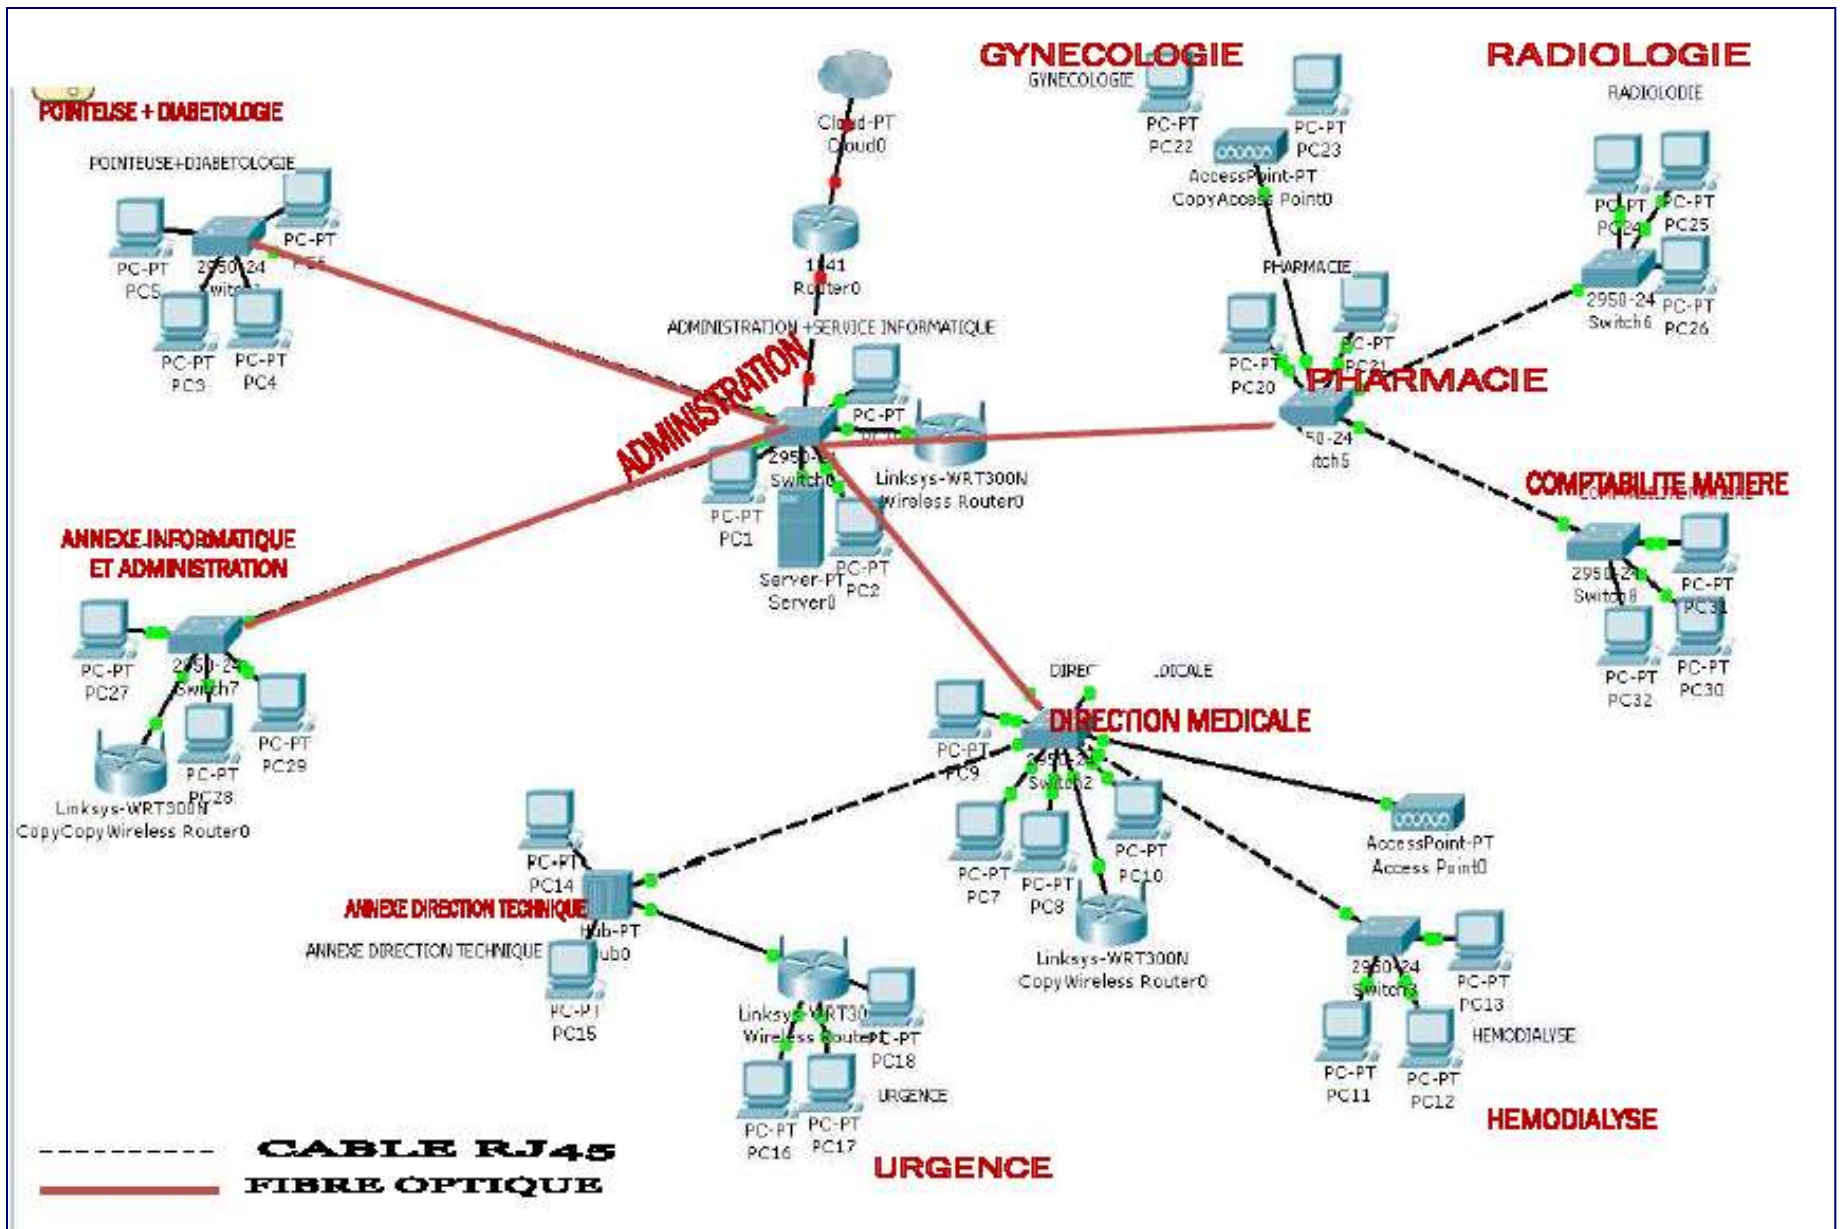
GYNECOLOGIE
GYNECOLOGIE
RADIOLOGIE
RADIOLODIE
POINTEUSE + DIABETOLOGIE
POINTEUSE+DIABETOLOGIE
Cloud-PT
Cloud0
PC-PT
PC22
PC-PT
PC23
AccessPoint-PT
CopyAccess Point0
PC-PT
PC24
PC-PT
PC25
PC-PT
PC5
2950-24
Switch
PC-PT
PC3
PC-PT
PC4
1841
Router0
PHARMACIE
2950-24
Switch6
PC-PT
PC26
ADMINISTRATION +SERVICE INFORMATIQUE
ADMINISTRATION
PC-PT
PC20
PC-PT
PC21
PHARMACIE
PC-PT
2950-24
Switch0
Linksys-WRT300N
Wireless Router0
2950-24
Switch5
COMPTABILITE MATIERE
PC-PT
PC1
Server-PT
Server0
PC-PT
PC2
ANNEXE INFORMATIQUE ET ADMINISTRATION
2950-24
Switch8
PC-PT
PC31
PC-PT
PC32
PC-PT
PC30
PC-PT
PC27
2950-24
Switch7
PC-PT
PC29
PC-PT
PC28
Linksys-WRT300N
CopyCopyWireless Router0
DIRECTION MEDICALE
DIRECTION MEDICALE
PC-PT
PC9
2950-24
Switch2
PC-PT
PC7
PC-PT
PC8
PC-PT
PC10
AccessPoint-PT
Access Point0
PC-PT
PC14
ANNEXE DIRECTION TECHNIQUE
Hub-PT
Hub0
ANNEXE DIRECTION TECHNIQUE
PC-PT
PC15
Linksys-WRT300N
CopyWireless Router0
Linksys-WRT300N
Wireless Router1
PC-PT
PC18
URGENCE
2950-24
Switch3
PC-PT
PC13
HEMODIALYSE
PC-PT
PC11
PC-PT
PC12
PC-PT
PC16
PC-PT
PC17
CABLE RJ45
FIBRE OPTIQUE
URGENCE
HEMODIALYSE